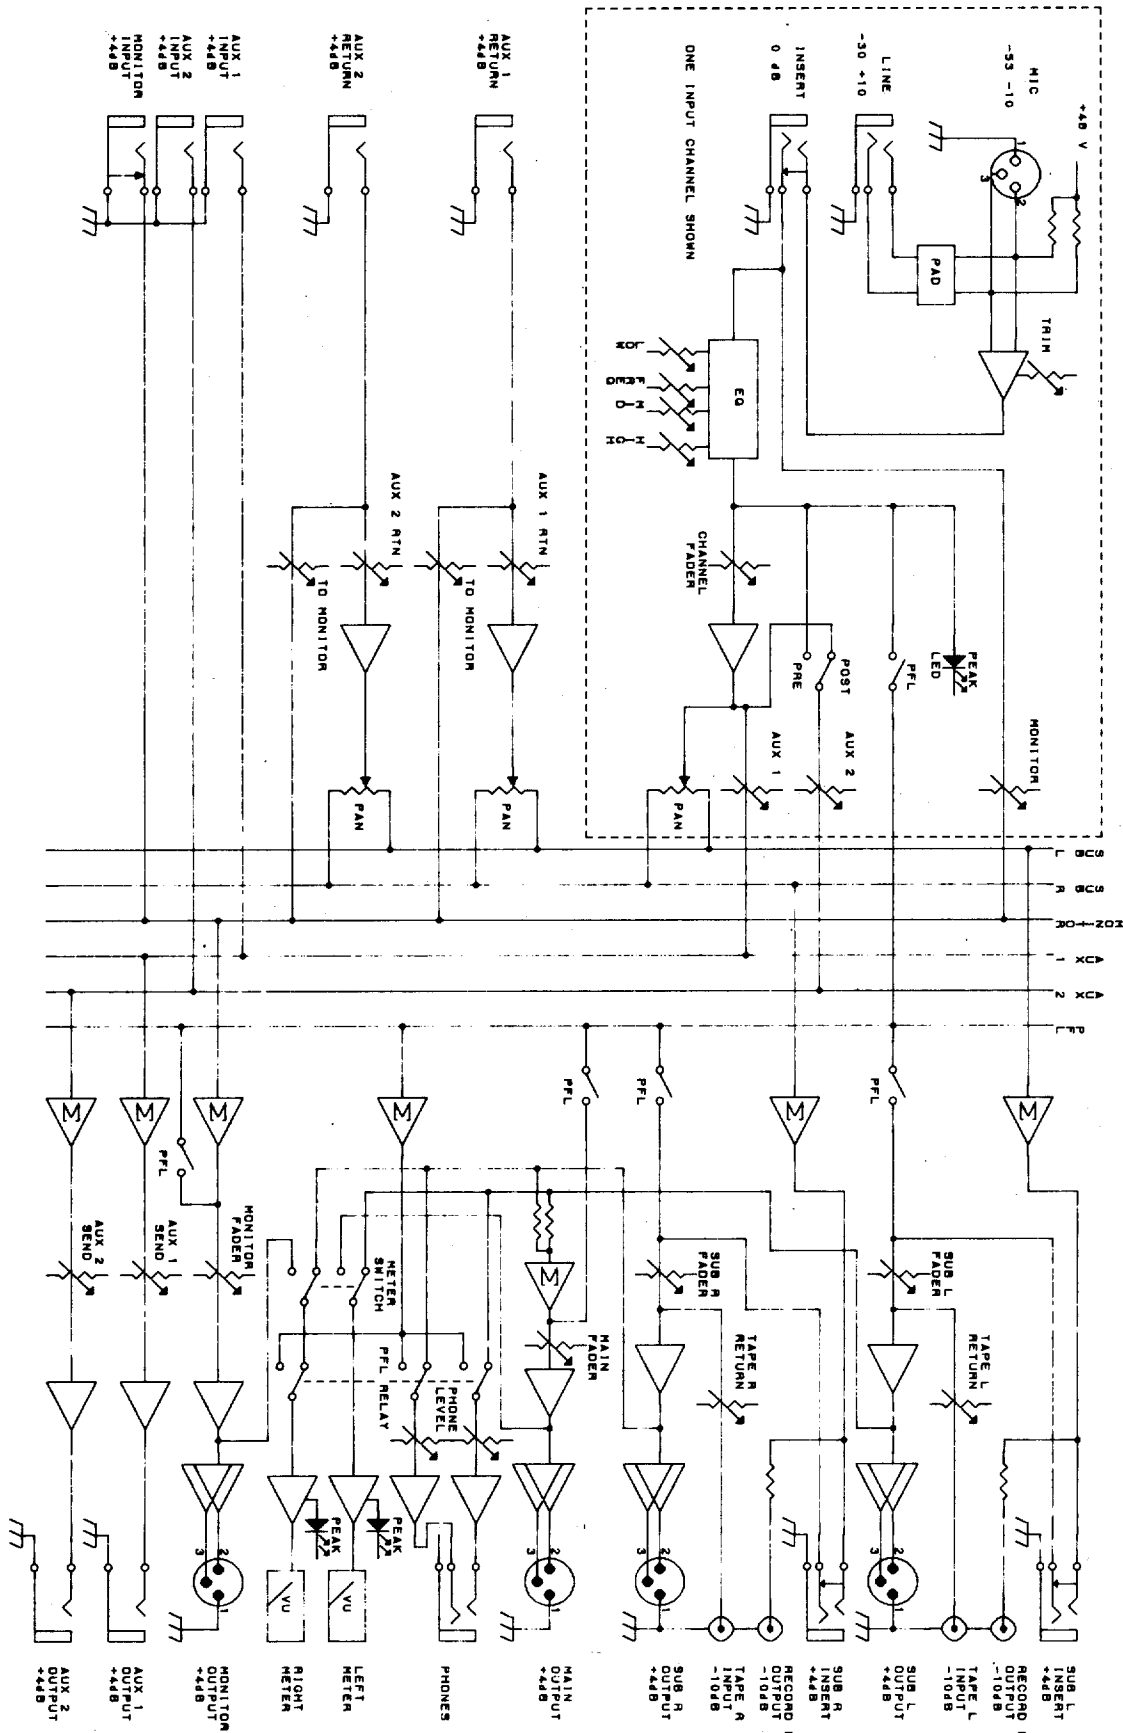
MONITOR INPUT +4dB
AUX 2 INPUT +4dB
AUX 1 INPUT +4dB
AUX 2 RETURN +4dB
AUX 1 RETURN +4dB
ONE INPUT CHANNEL SHOWN
INSERT 0 dB
LINE -30 +10
MIC -55 -10
+48 V
PAD
TRIM
LOW
FREQ
MID
HIGH
EQ
AUX 2 RTN
AUX 1 RTN
CHANNEL FADER
TO MONITOR
TO MONITOR
PRE
POST
PFL
PEAK LED
AUX 1
AUX 2
MONITOR
PAN
PAN
PAN
L BUS
R BUS
MONITOR
AUX 1
AUX 2
PFL
M
M
M
M
M
M
M
PFL
PFL
PFL
PFL
AUX 2 SEND
AUX 1 SEND
MONITOR FADER
METER SWITCH
SUB R FADER
SUB L FADER
PFL RELAY
PHONE LEVEL
MAIN FADER
TAPE R RETURN
TAPE L RETURN
PEAK
PEAK
VU
VU
AUX 2 OUTPUT +4dB
AUX 1 OUTPUT +4dB
MONITOR OUTPUT +4dB
RIGHT METER
LEFT METER
PHONES
MAIN OUTPUT +4dB
SUB R OUTPUT +4dB
TAPE R INPUT -10dB
RECORD OUTPUT -10dB
SUB R INSERT +4dB
SUB L OUTPUT +4dB
TAPE L INPUT -10dB
RECORD OUTPUT -10dB
SUB L INSERT +4dB